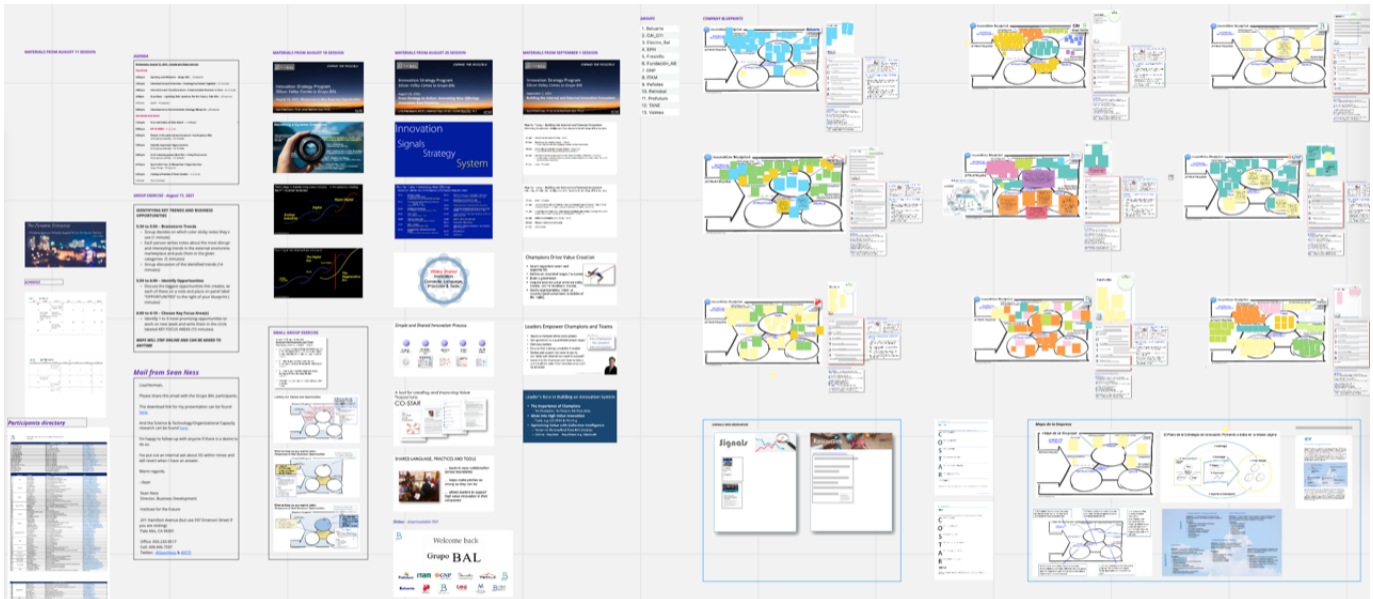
MATERIALS FROM AUGUST 11 SESSION

AGENDA

GROUP EXERCISE - August 11, 2021

IDENTIFYING KEY TRENDS AND BUSINESS OPPORTUNITIES

5:30 to 5:50 - Brainstorm Trends

5:50 to 6:00 - Identify Opportunities

6:00 to 6:10 - Choose Key Focus Area(s)

Mail from Sean Ness

Participants directory

MATERIALS FROM AUGUST 18 SESSION

Innovation Strategy Program

SMALL GROUP EXERCISE

MATERIALS FROM AUGUST 25 SESSION

Innovation Strategy Program

Innovation Signals Strategy System

Simple and Shared Innovation Process

A tool for creating and improving Value Propositions CO-STAR

SHARED LANGUAGE, PRACTICES AND TOOLS

Welcome back

Grupo BAL

MATERIALS FROM SEPTEMBER 1 SESSION

Innovation Strategy Program

Champions Drive Value Creation

Leaders Empower Champions and Teams

Leader's Role in Building an Innovation System

GROUPS
1. Bal-carte
2. GIN_GTT
3. Electro_Bal
4. BPH
5. Fresnillo
6. Fundación_AB
7. GNP
8. ITAM
9. Peñoles
10. Remobal
11. Profuturo
12. TANE
13. Valmex

COMPANY BLUEPRINTS

Innovation Blueprint

Signals

Mapa de la Empresa

C O S T A R